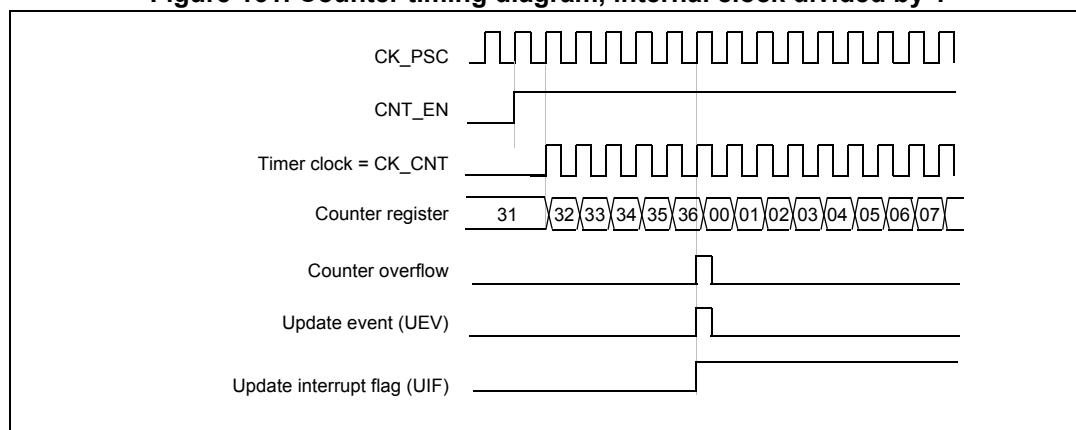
Figure 101. Counter timing diagram, internal clock divided by 1

CK_PSC

CNT_EN

Timer clock = CK_CNT

Counter register 31 32 33 34 35 36 00 01 02 03 04 05 06 07

Counter overflow

Update event (UEV)

Update interrupt flag (UIF)